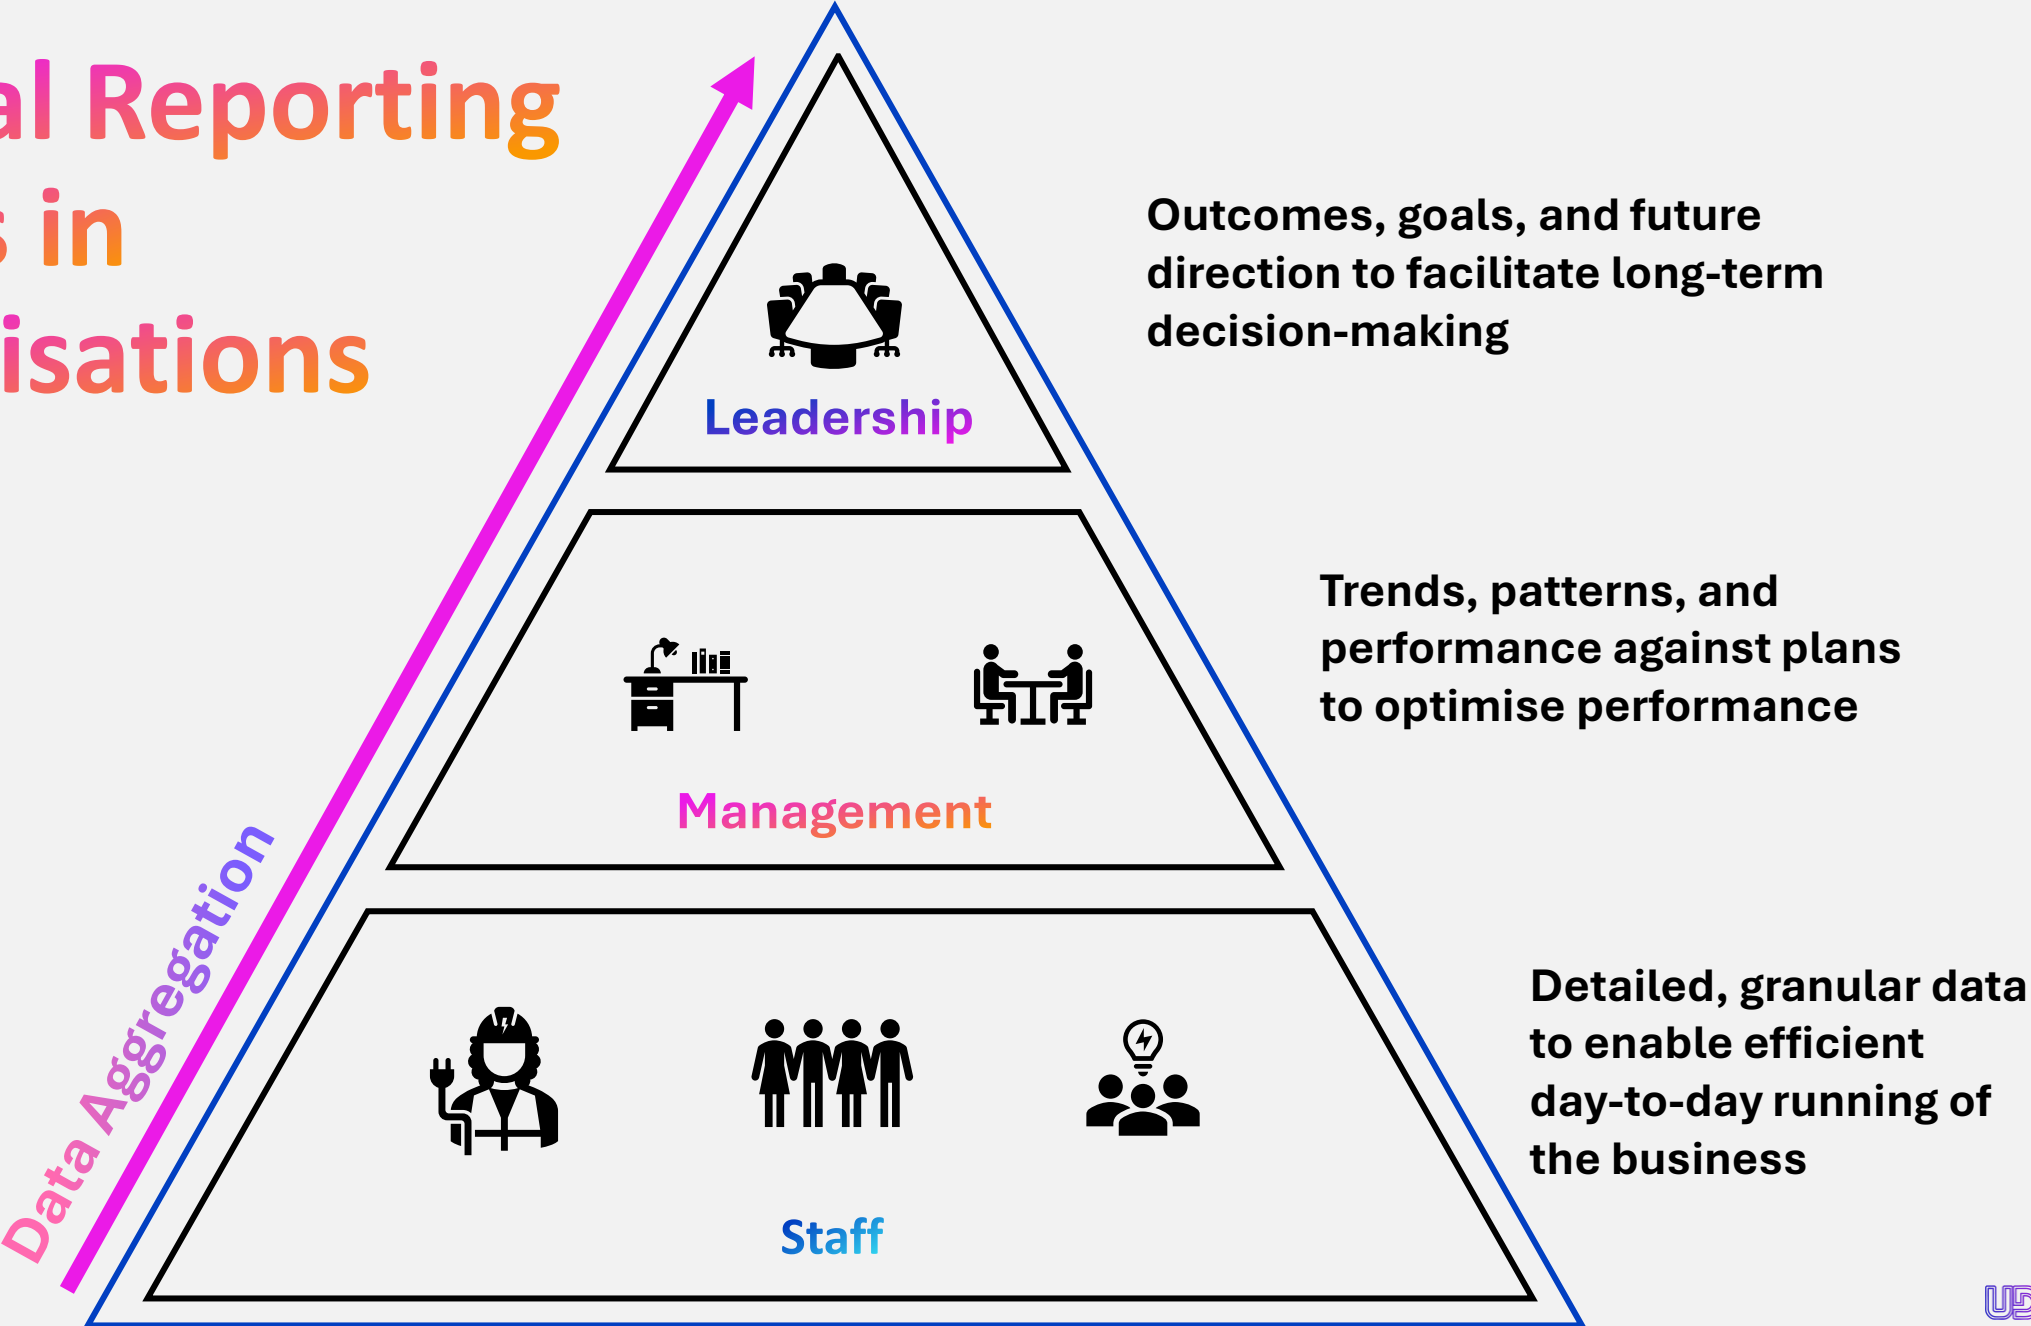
al Reporting
s in
isations

Leadership

Outcomes, goals, and future direction to facilitate long-term decision-making

Management

Trends, patterns, and performance against plans to optimise performance

Data Aggregation

Staff

Detailed, granular data to enable efficient day-to-day running of the business